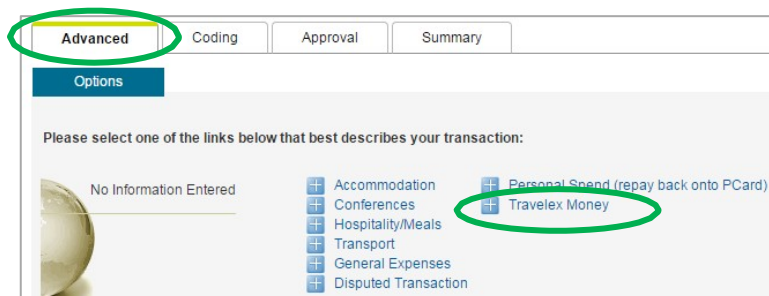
Advanced | Coding | Approval | Summary

Options

Please select one of the links below that best describes your transaction:

No Information Entered

Accommodation
Conferences
Hospitality/Meals
Transport
General Expenses
Disputed Transaction

Personal Spend (repay back onto PCard)
Travelex Money